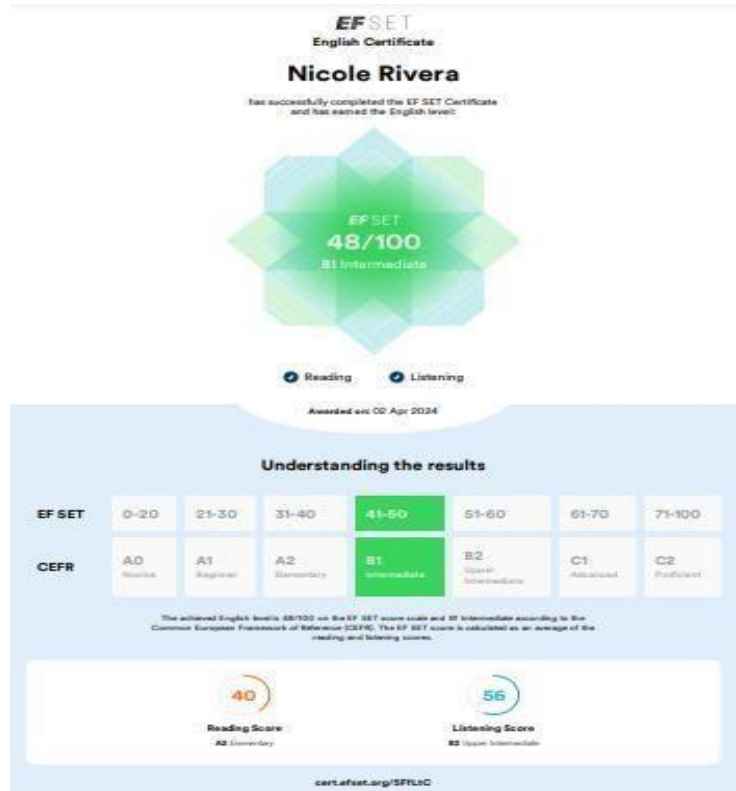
EF SET
English Certificate

Nicole Rivera

has successfully completed the EF SET Certificate and has earned the English level:

EF SET
48/100
B1 Intermediate

Reading Listening

Awarded on: 02 Apr 2024

Understanding the results

| EF SET | 0-20 | 21-30 | 31-40 | 41-50 | 51-60 | 61-70 | 71-100 |
|---|---|---|---|---|---|---|---|
| CEFR | A0 Novice | A1 Beginner | A2 Elementary | B1 Intermediate | B2 Upper Intermediate | C1 Advanced | C2 Proficient |

The achieved English level is 48/100 on the EF SET score scale and B1 Intermediate according to the Common European Framework of Reference (CEFR). The EF SET score is calculated as an average of the reading and listening scores.

40
Reading Score
A2 Elementary

56
Listening Score
B2 Upper Intermediate

cert.efset.org/SFfLtC